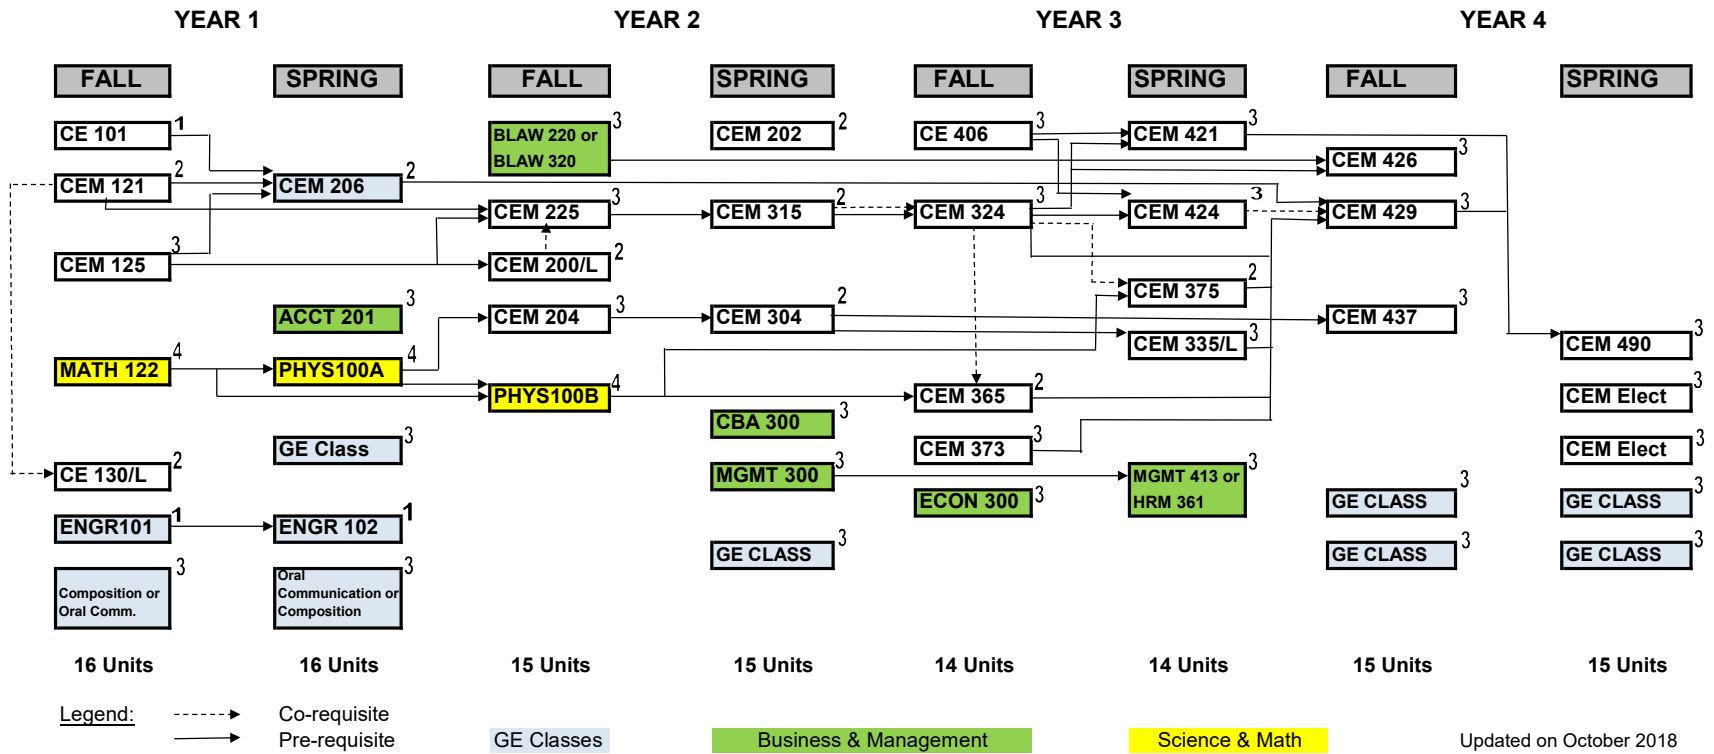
YEAR 1

FALL

CE 101 1
CEM 121 2
CEM 125 3
MATH 122 4
CE 130/L 2
ENGR101 1
Composition or Oral Comm. 3

16 Units

SPRING

CEM 206 2
ACCT 201 3
PHYS100A 4
GE Class 3
ENGR 102 1
Oral Communication or Composition 3

16 Units

YEAR 2

FALL

BLAW 220 or BLAW 320 3
CEM 225 3
CEM 200/L 2
CEM 204 3
PHYS100B 4

15 Units

SPRING

CEM 202 2
CEM 315 2
CEM 304 2
CBA 300 3
MGMT 300 3
GE CLASS 3

15 Units

YEAR 3

FALL

CE 406 3
CEM 324 3
CEM 365 2
CEM 373 3
ECON 300 3

14 Units

SPRING

CEM 421 3
CEM 424 3
CEM 375 2
CEM 335/L 3
MGMT 413 or HRM 361 3

14 Units

YEAR 4

FALL

CEM 426 3
CEM 429 3
CEM 437 3
GE CLASS 3
GE CLASS 3

15 Units

SPRING

CEM 490 3
CEM Elect 3
CEM Elect 3
GE CLASS 3
GE CLASS 3

15 Units

Legend: Co-requisite
Pre-requisite

GE Classes
Business & Management
Science & Math

Updated on October 2018